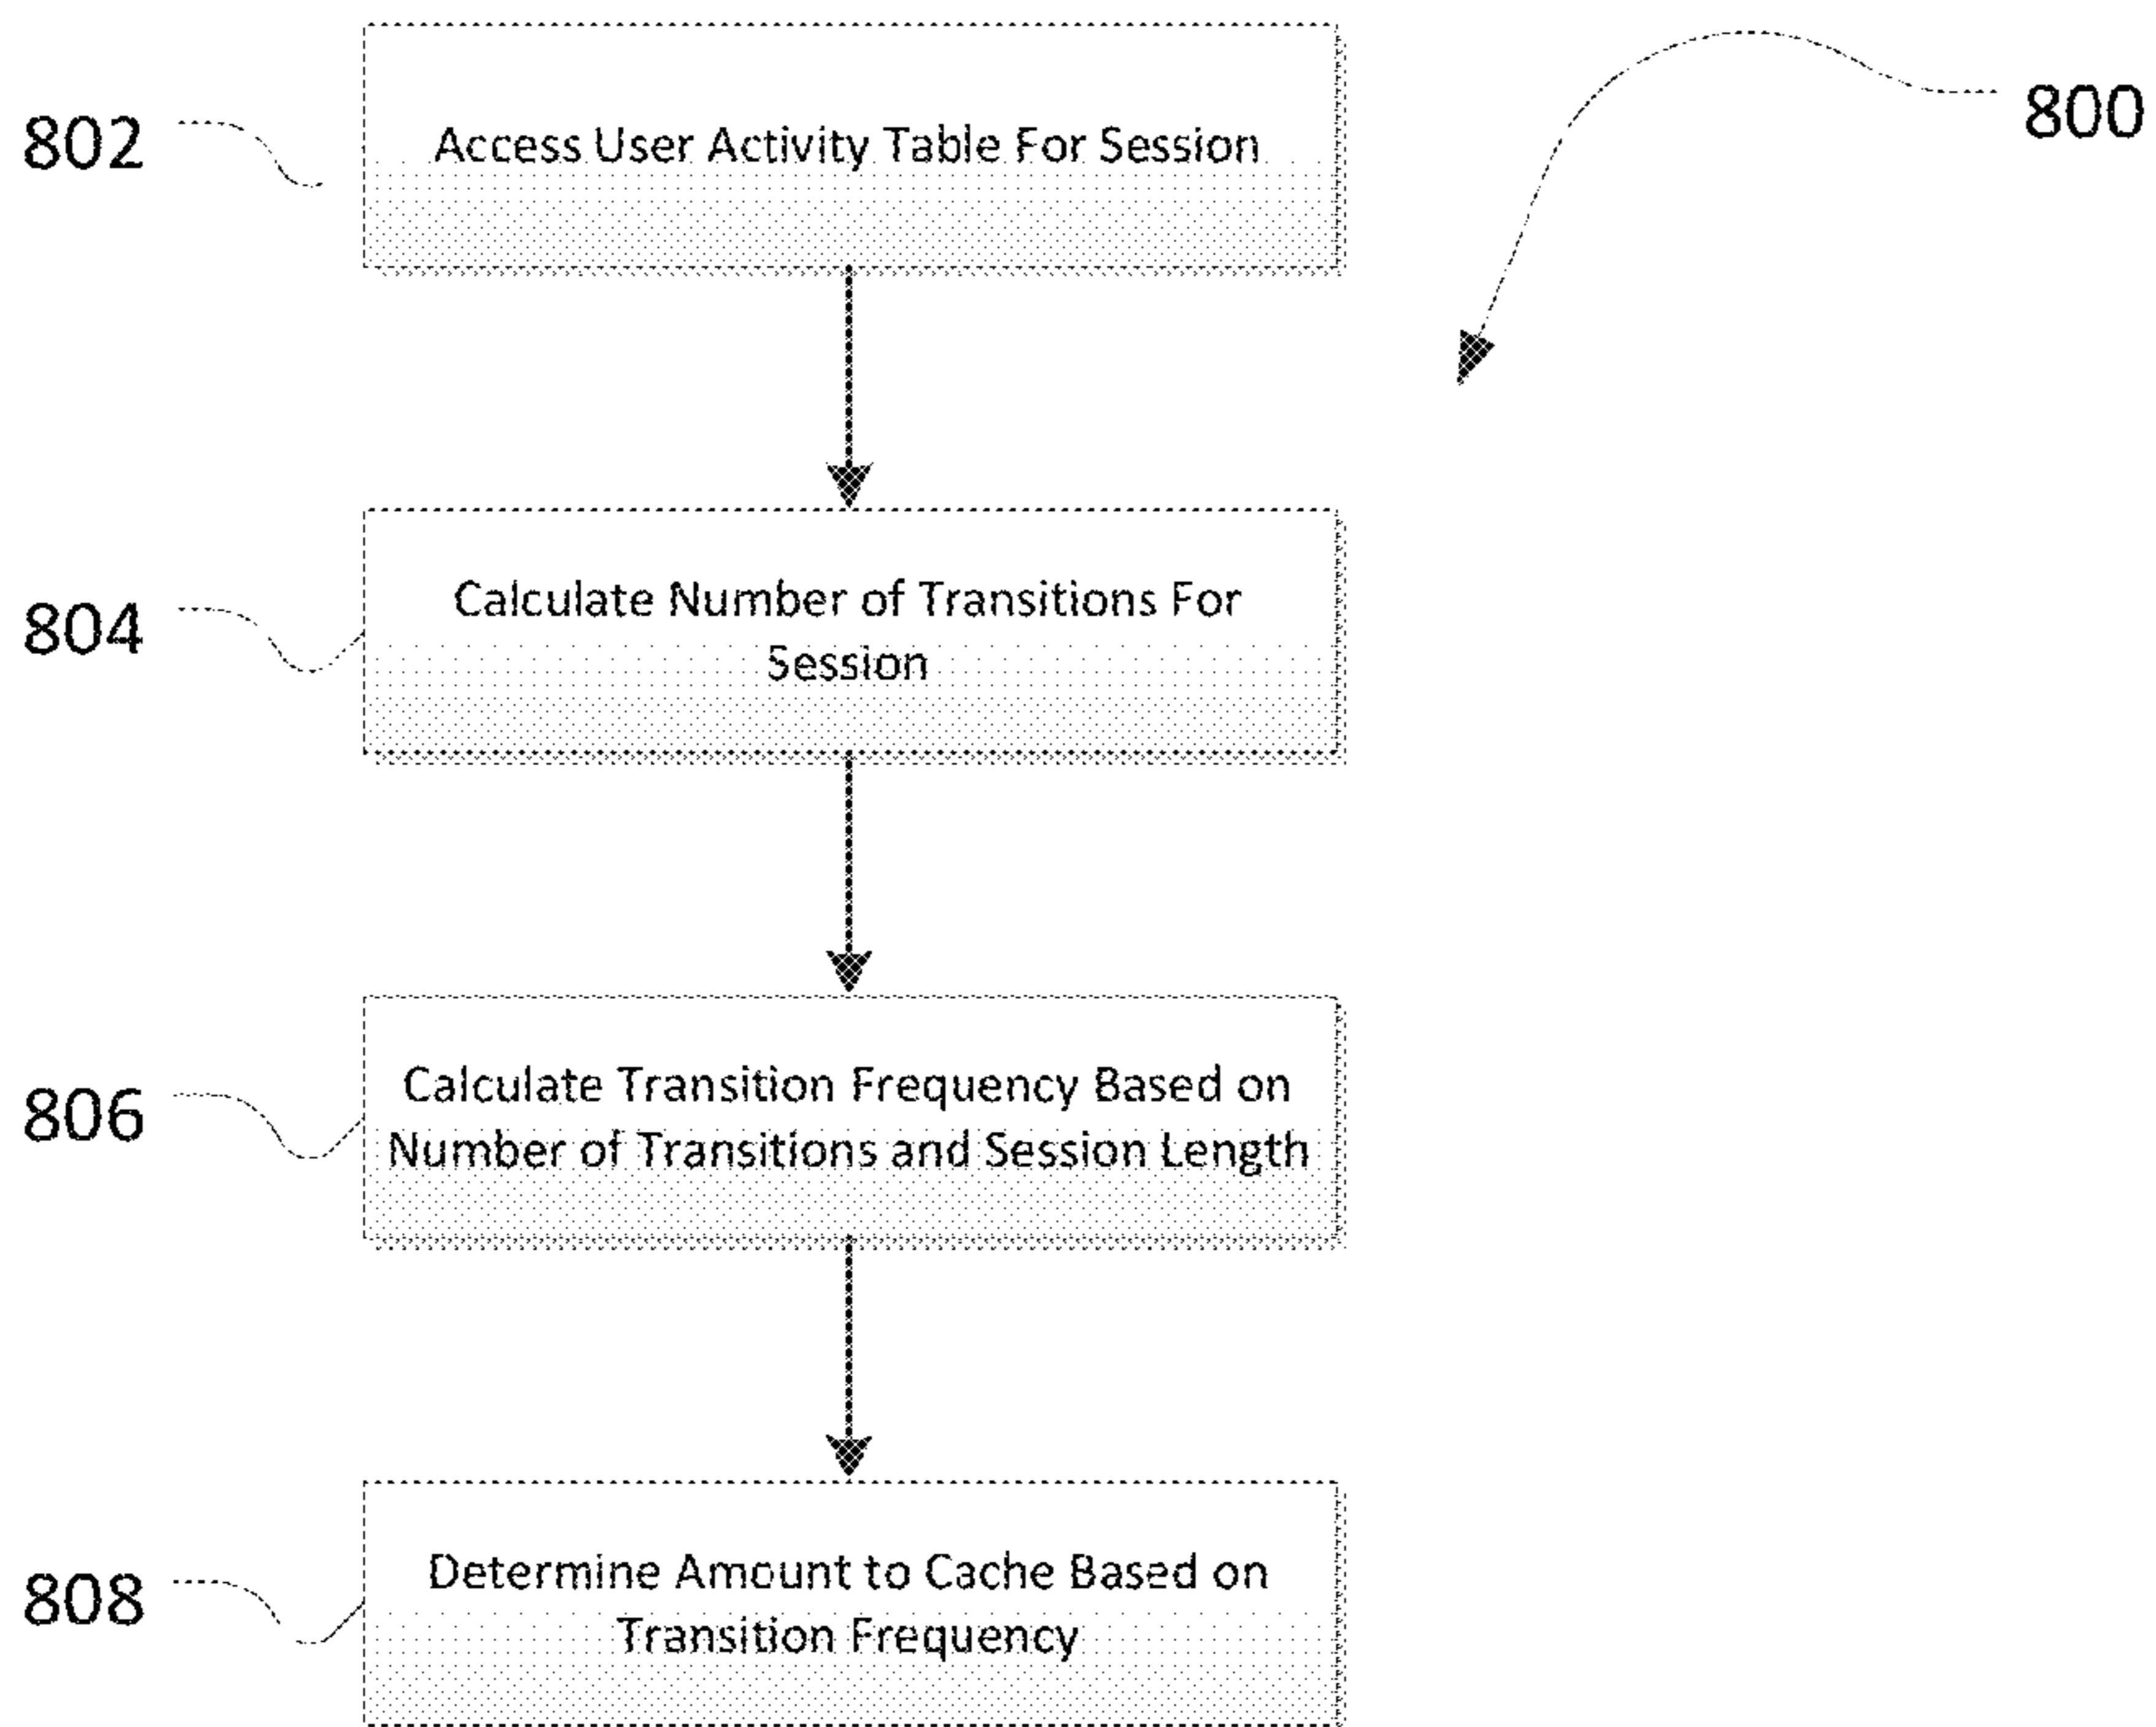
800

802

Access User Activity Table For Session

804

Calculate Number of Transitions For Session

806

Calculate Transition Frequency Based on Number of Transitions and Session Length

808

Determine Amount to Cache Based on Transition Frequency